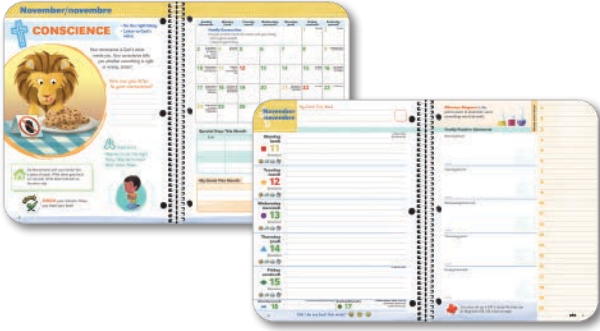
November/novembre

CONSCIENCE

Your conscience is God's voice inside you. Your conscience tells you whether something is right or wrong.

November/novembre

Monday
11

Tuesday
12

Wednesday
13

Thursday
14

Friday
15

17

16

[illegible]